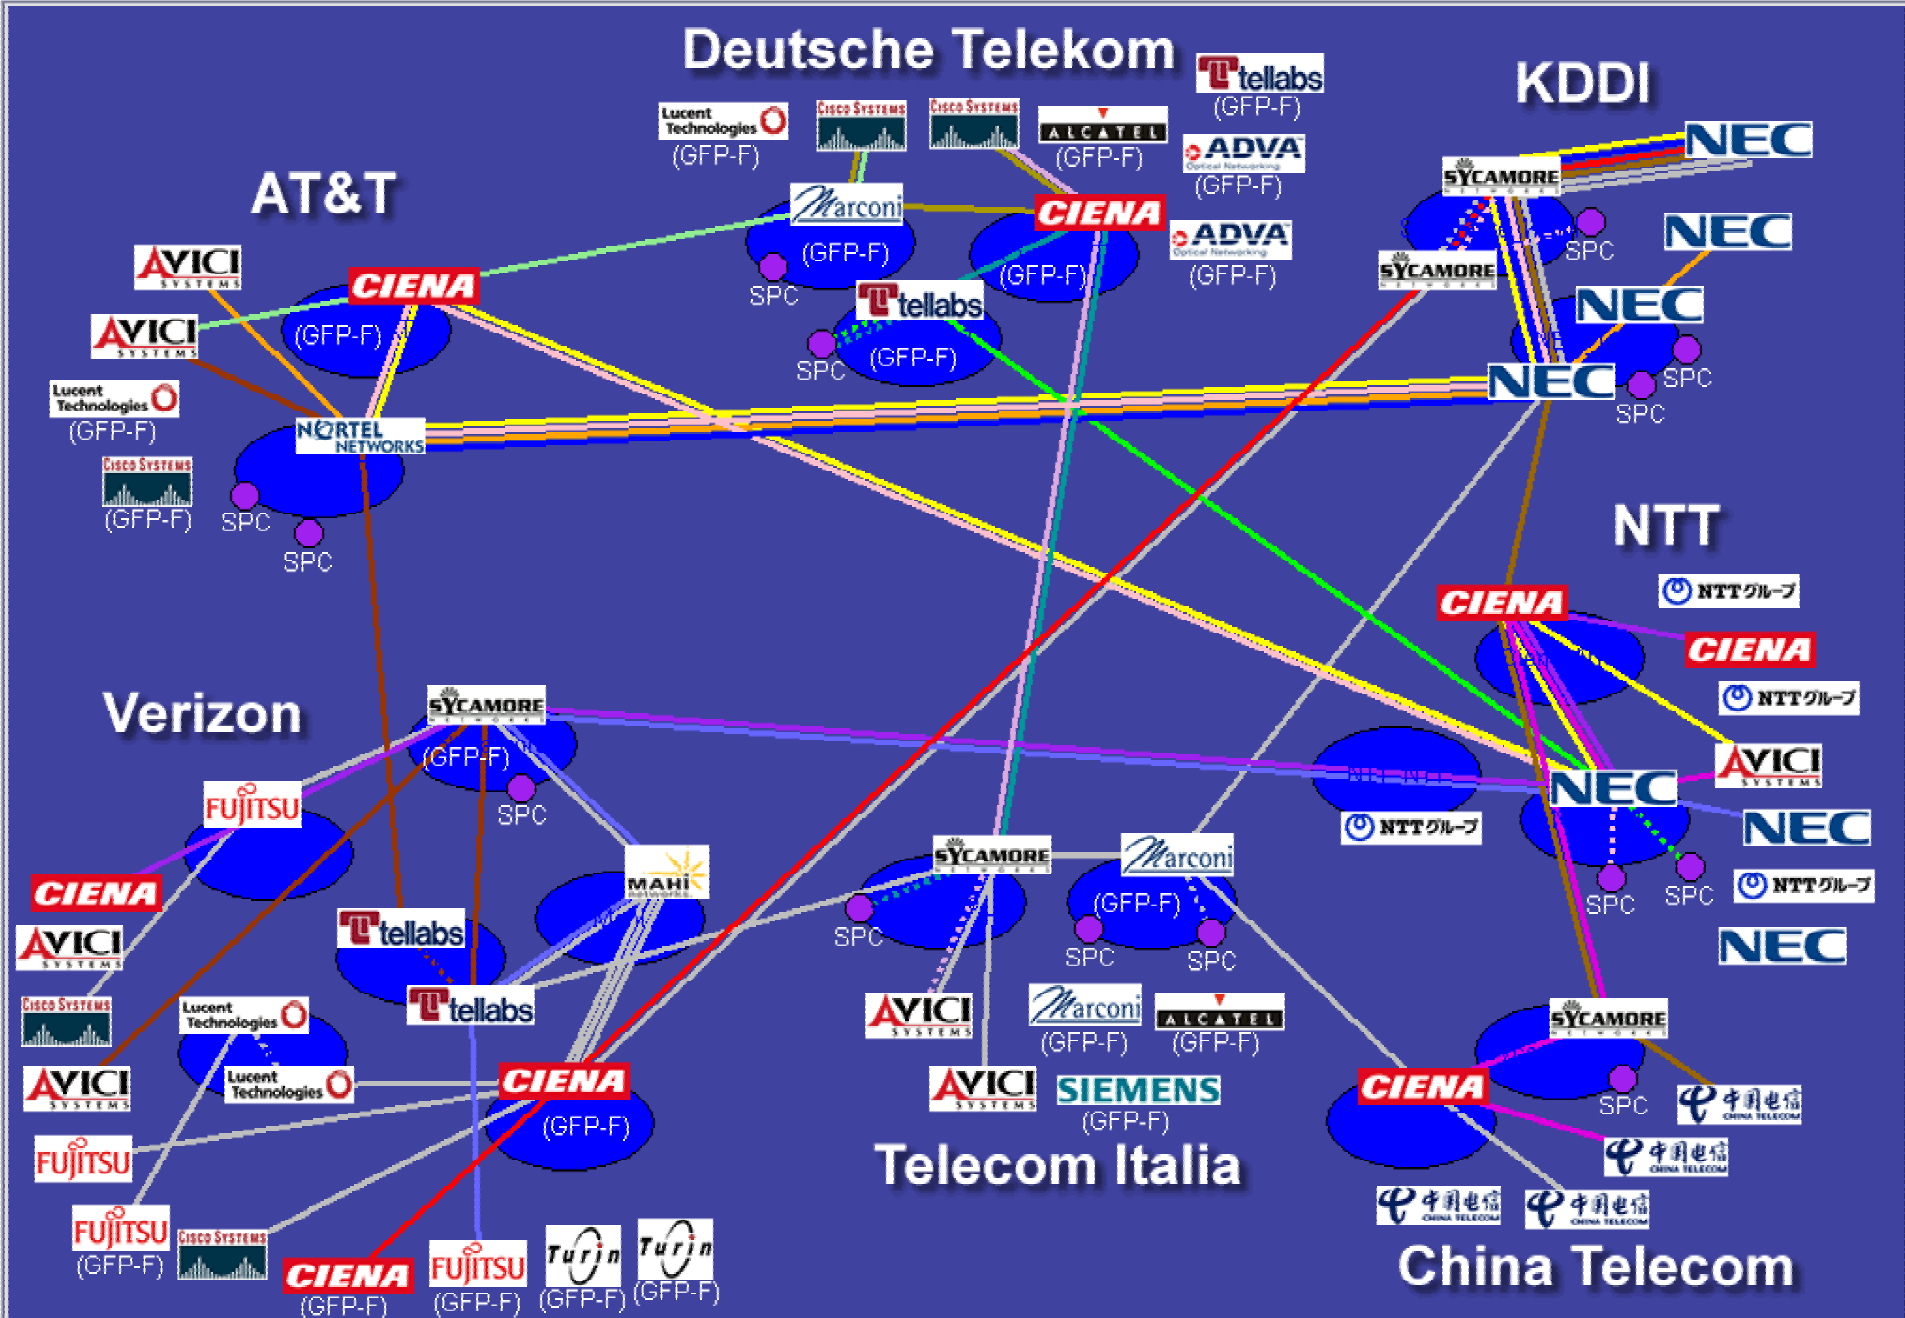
Deutsche Telekom

tellabs (GFP-F)

Lucent Technologies (GFP-F)

Cisco Systems

Cisco Systems

ALCATEL (GFP-F)

ADVA (GFP-F)

Marconi (GFP-F) SPC

CIENA (GFP-F)

ADVA (GFP-F)

tellabs (GFP-F) SPC

KDDI

NEC

SYCAMORE SPC

NEC

SYCAMORE

NEC SPC

NEC SPC

AT&T

AVICI

CIENA (GFP-F)

AVICI

Lucent Technologies (GFP-F)

NORTEL NETWORKS

Cisco Systems (GFP-F)

SPC

SPC

NTT

CIENA

NTTグループ

CIENA

NTTグループ

AVICI

NEC

NTTグループ

NEC

NTTグループ

SPC SPC

NEC

Verizon

SYCAMORE (GFP-F) SPC

FUJITSU

CIENA

AVICI

Cisco Systems

AVICI

MAHI

tellabs

tellabs

Lucent Technologies

Lucent Technologies

CIENA (GFP-F)

FUJITSU

FUJITSU (GFP-F)

Cisco Systems

CIENA (GFP-F)

FUJITSU (GFP-F)

Turin (GFP-F)

Turin (GFP-F)

SYCAMORE SPC

Marconi (GFP-F) SPC SPC

AVICI

Marconi (GFP-F)

ALCATEL (GFP-F)

AVICI

SIEMENS (GFP-F)

Telecom Italia

SYCAMORE SPC

CIENA

中国电信

中国电信

中国电信

中国电信

China Telecom